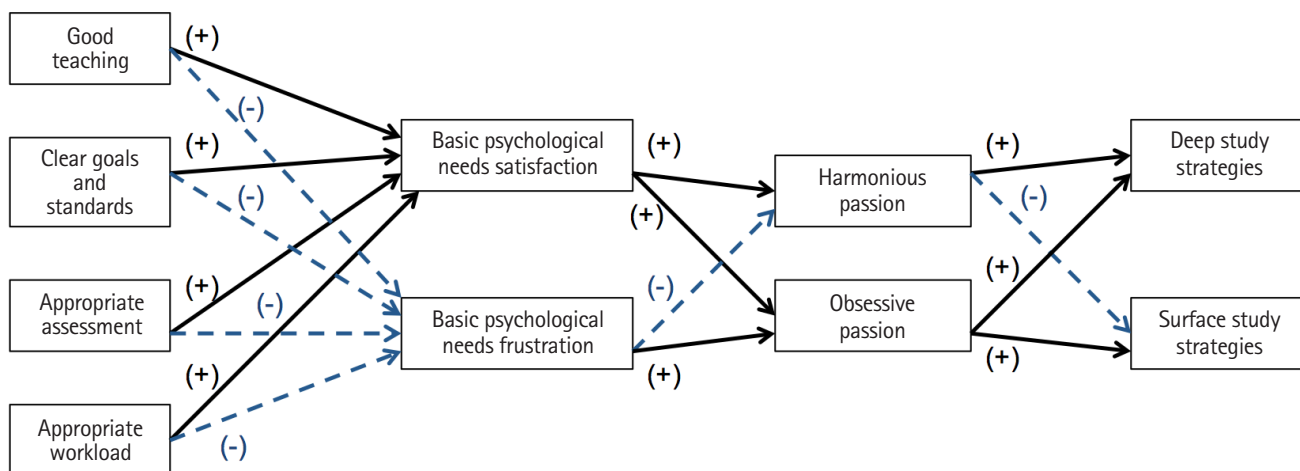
Good teaching
(+)
(-)

Clear goals and standards
(+)
(-)

Appropriate assessment
(+)
(-)

Appropriate workload
(+)
(-)

Basic psychological needs satisfaction
(+)
(+)

Basic psychological needs frustration
(-)
(+)

Harmonious passion
(+)
(-)

Obsessive passion
(+)
(+)

Deep study strategies

Surface study strategies